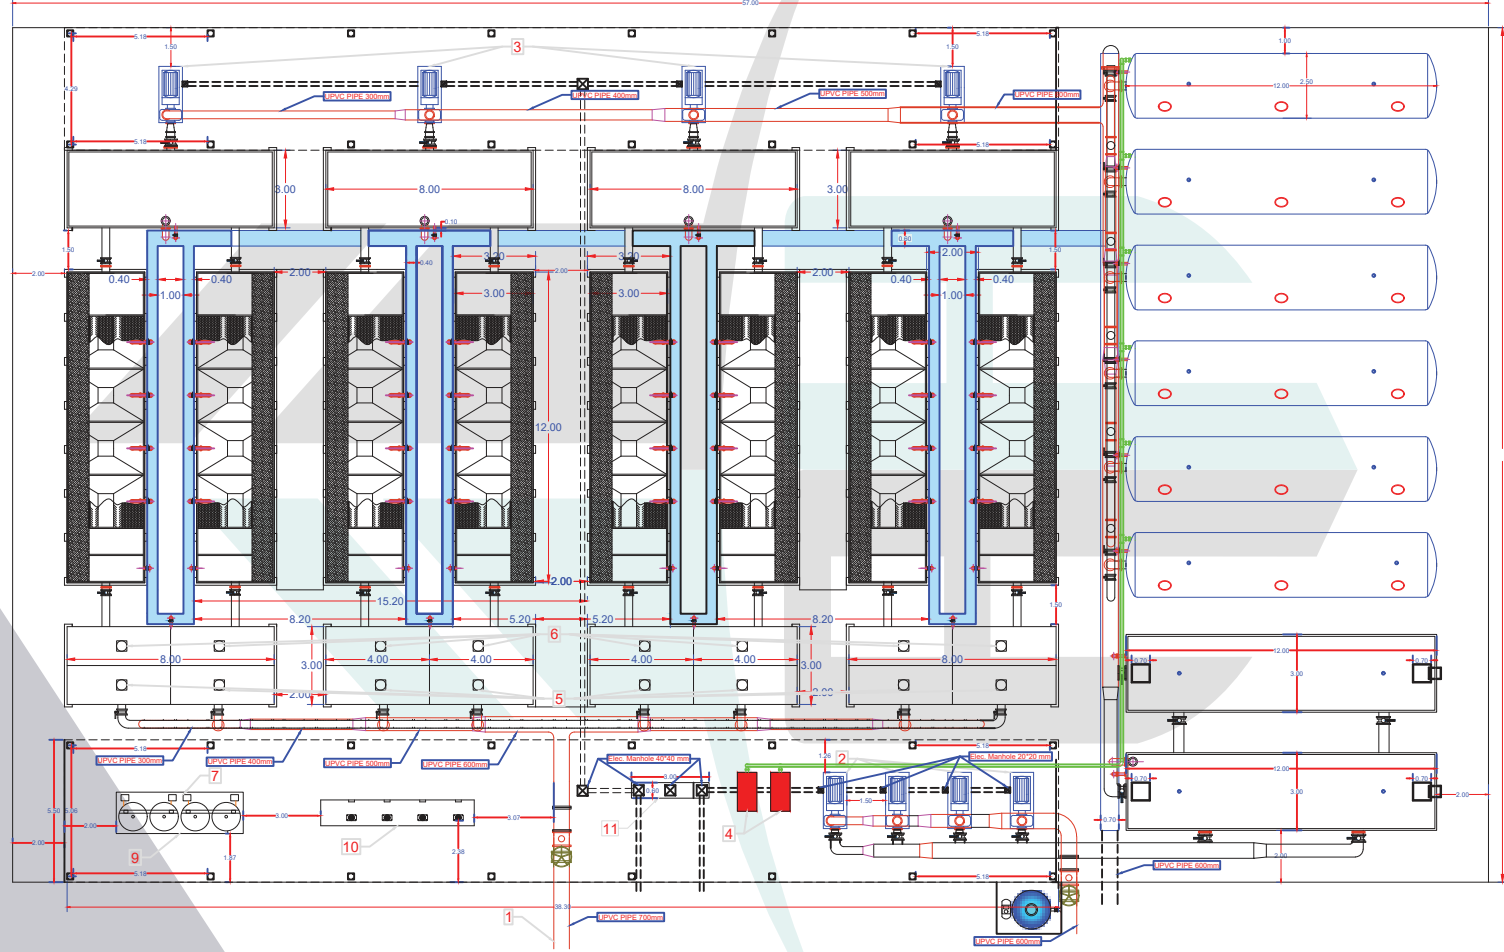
57.00

3

5.18
1.50
4.29
UPVC PIPE 300mm
UPVC PIPE 400mm
UPVC PIPE 500mm
UPVC PIPE 600mm
5.18
1.50
5.18
5.18
1.00
12.00
2.50

3.00
8.00
8.00
3.00
0.10
0.50
1.50
1.50
2.00
0.40
1.00
0.40
2.00
0.40
3.00
2.00
3.00
3.00
2.00
2.00
0.40
1.00
0.40
3.00
3.00
12.00
2.00
15.20
8.20
5.20
5.20
8.20
1.50
6
8.00
3.00
4.00
4.00
4.00
4.00
3.00
8.00
2.00
5
2.00
12.00
0.70
3.00
0.70

5.18
UPVC PIPE 300mm
UPVC PIPE 400mm
UPVC PIPE 500mm
UPVC PIPE 600mm
7
Elec. Manhole 40*40 mm
3.00
2
Elec. Manhole 20*20 mm
5.18
1.36
12.00
0.70
3.00
0.70
2.00
5.50
5.06
2.00
2.00
3.00
3.07
0.30
1.50
11
4
10
9
1.37
2.38
5.18
5.18
0.70
UPVC PIPE 600mm
2.00
38.30
1
UPVC PIPE 700mm
UPVC PIPE 600mm